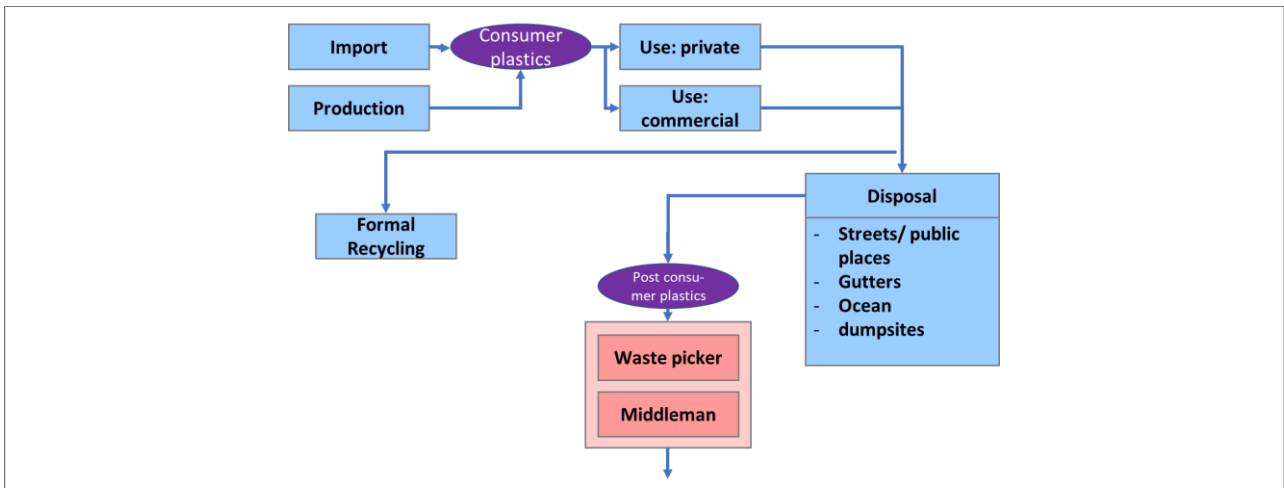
Import

Production

Consumer plastics

Use: private

Use: commercial

Formal Recycling

Disposal

- Streets/ public places
- Gutters
- Ocean
- dumpsites

Post consumer plastics

Waste picker

Middleman